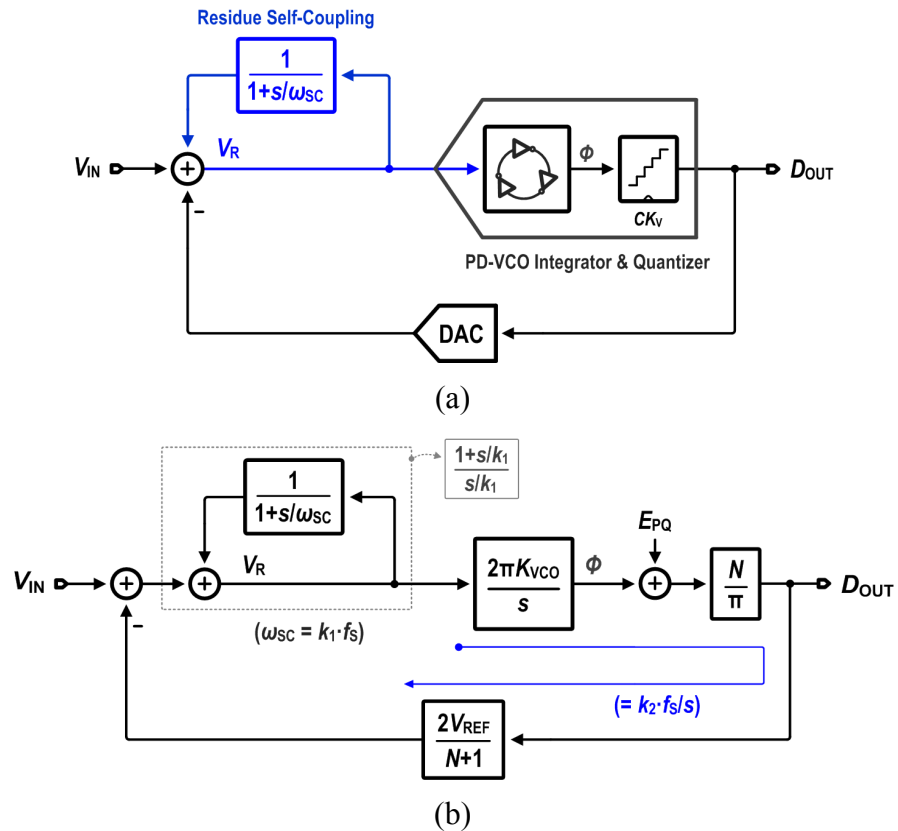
Residue Self-Coupling

$\frac{1}{1+s/\omega_{SC}}$

$V_{IN}$ + $V_R$ – $\phi$ $CK_V$ $D_{OUT}$

PD-VCO Integrator & Quantizer

DAC

(a)

$\frac{1+s/k_1}{s/k_1}$

$\frac{1}{1+s/\omega_{SC}}$

$V_{IN}$ + + – $V_R$ $\frac{2\pi K_{VCO}}{s}$ $\phi$ $E_{PQ}$ + $\frac{N}{\pi}$ $D_{OUT}$

$(\omega_{SC} = k_1 \cdot f_S)$

$(= k_2 \cdot f_S / s)$

$\frac{2V_{REF}}{N+1}$

(b)